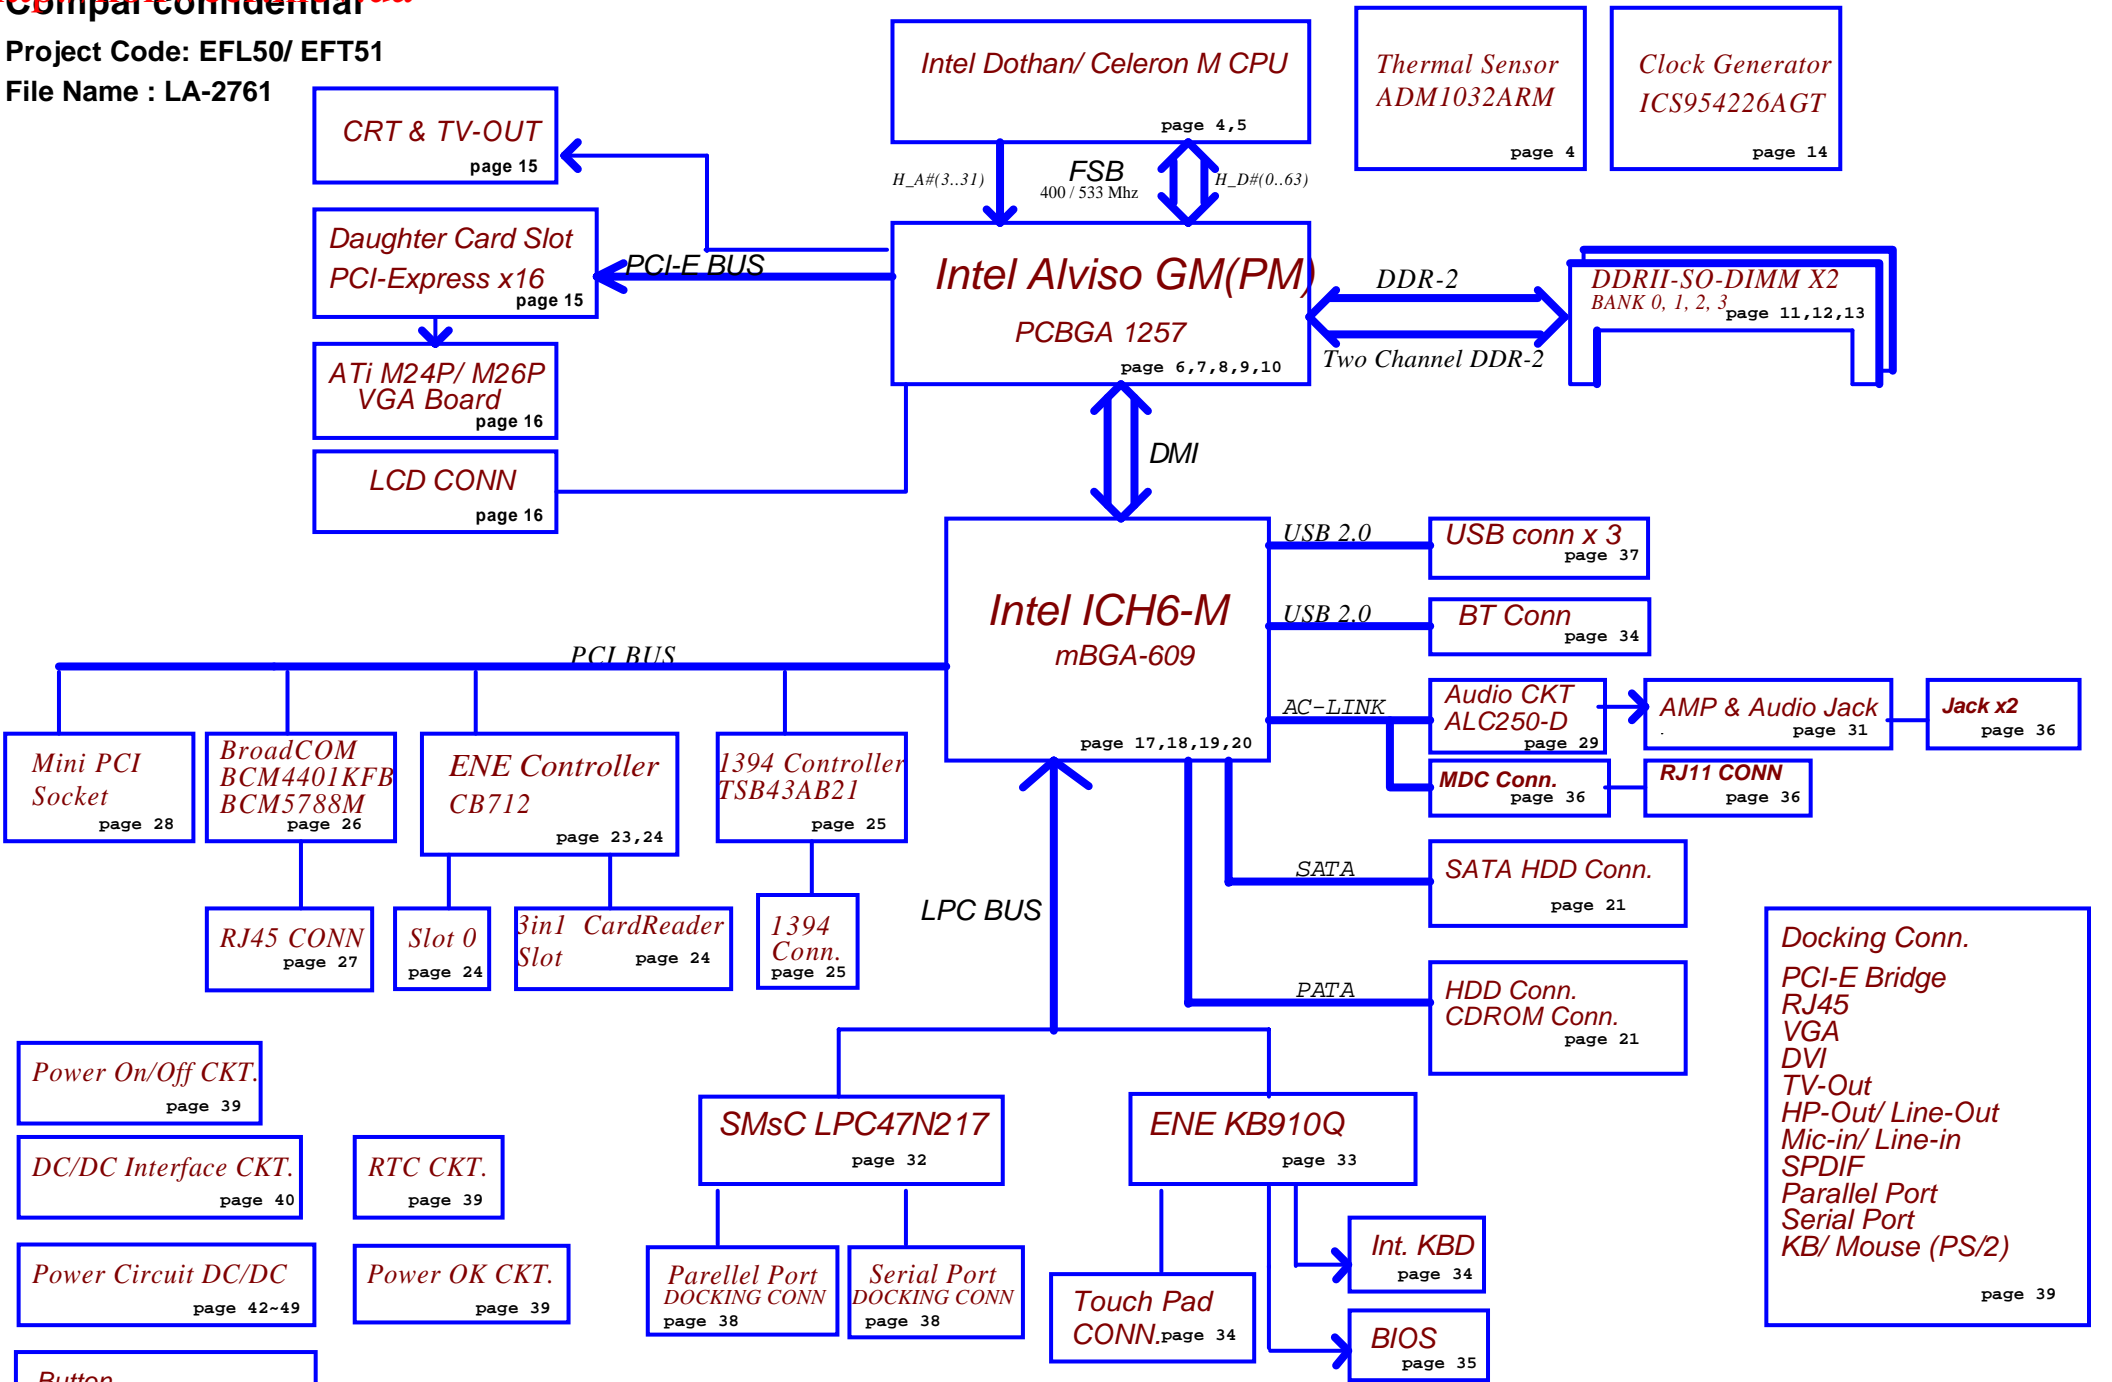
Compal confidential

Project Code: EFL50/ EFT51
File Name : LA-2761

Intel Dothan/ Celeron M CPU
page 4,5

Thermal Sensor
ADM1032ARM
page 4

Clock Generator
ICS954226AGT
page 14

CRT & TV-OUT
page 15

H_A#(3..31)
FSB
400 / 533 Mhz
H_D#(0..63)

Daughter Card Slot
PCI-Express x16
page 15

PCI-E BUS

Intel Alviso GM(PM)
PCBGA 1257
page 6,7,8,9,10

DDR-2
Two Channel DDR-2

DDRII-SO-DIMM X2
BANK 0, 1, 2, 3
page 11,12,13

ATi M24P/ M26P
VGA Board
page 16

LCD CONN
page 16

DMI

Intel ICH6-M
mBGA-609
page 17,18,19,20

USB 2.0
USB conn x 3
page 37

USB 2.0
BT Conn
page 34

AC-LINK
Audio CKT
ALC250-D
page 29

AMP & Audio Jack
page 31

Jack x2
page 36

MDC Conn.
page 36

RJ11 CONN
page 36

PCI BUS

Mini PCI
Socket
page 28

BroadCOM
BCM4401KFB
BCM5788M
page 26

ENE Controller
CB712
page 23,24

1394 Controller
TSB43AB21
page 25

SATA
SATA HDD Conn.
page 21

RJ45 CONN
page 27

Slot 0
page 24

3in1 CardReader
Slot
page 24

1394
Conn.
page 25

LPC BUS

PATA
HDD Conn.
CDROM Conn.
page 21

Docking Conn.
PCI-E Bridge
RJ45
VGA
DVI
TV-Out
HP-Out/ Line-Out
Mic-in/ Line-in
SPDIF
Parallel Port
Serial Port
KB/ Mouse (PS/2)
page 39

Power On/Off CKT.
page 39

DC/DC Interface CKT.
page 40

RTC CKT.
page 39

SMsC LPC47N217
page 32

ENE KB910Q
page 33

Power Circuit DC/DC
page 42~49

Power OK CKT.
page 39

Parellel Port
DOCKING CONN
page 38

Serial Port
DOCKING CONN
page 38

Touch Pad
CONN.
page 34

Int. KBD
page 34

BIOS
page 35

Button